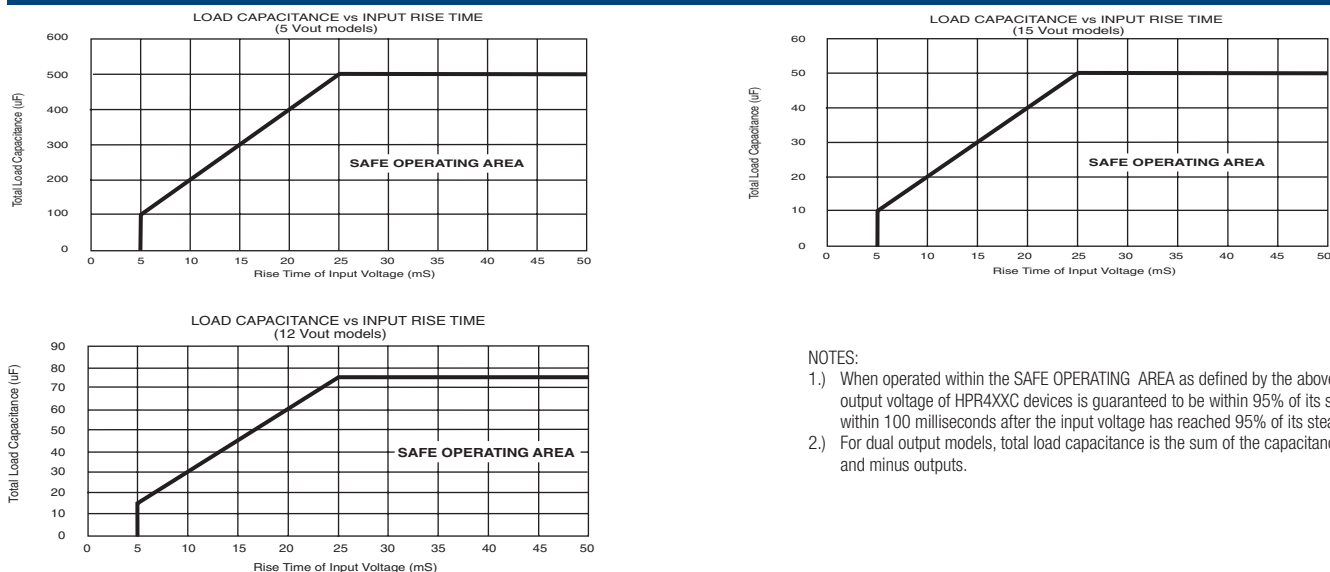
LOAD CAPACITANCE vs INPUT RISE TIME
(5 Vout models)

Total Load Capacitance (uF)

600
500
400
300
200
100
0

SAFE OPERATING AREA

0 5 10 15 20 25 30 35 40 45 50
Rise Time of Input Voltage (mS)

LOAD CAPACITANCE vs INPUT RISE TIME
(15 Vout models)

Total Load Capacitance (uF)

60
50
40
30
20
10
0

SAFE OPERATING AREA

0 5 10 15 20 25 30 35 40 45 50
Rise Time of Input Voltage (mS)

LOAD CAPACITANCE vs INPUT RISE TIME
(12 Vout models)

Total Load Capacitance (uF)

90
80
70
60
50
40
30
20
10
0

SAFE OPERATING AREA

0 5 10 15 20 25 30 35 40 45 50
Rise Time of Input Voltage (mS)

NOTES:
1.) When operated within the SAFE OPERATING AREA as defined by the abov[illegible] output voltage of HPR4XXC devices is guaranteed to be within 95% of its s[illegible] within 100 milliseconds after the input voltage has reached 95% of its stea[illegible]
2.) For dual output models, total load capacitance is the sum of the capacitan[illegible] and minus outputs.